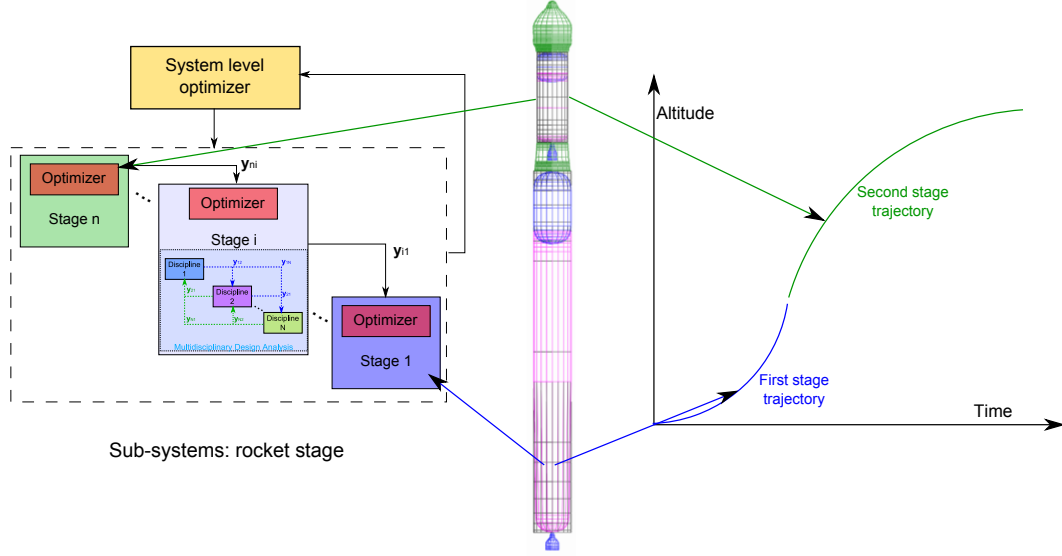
System level optimizer

Optimizer

Stage n

$y_{ni}$

Optimizer

Stage i

Discipline 1

$y_{12}$

$y_{1N}$

Discipline 2

$y_{21}$

$y_{2N}$

Discipline N

$y_{N1}$

$y_{N2}$

Multidisciplinary Design Analysis

$y_{i1}$

Optimizer

Stage 1

Sub-systems: rocket stage

Altitude

Second stage trajectory

First stage trajectory

Time